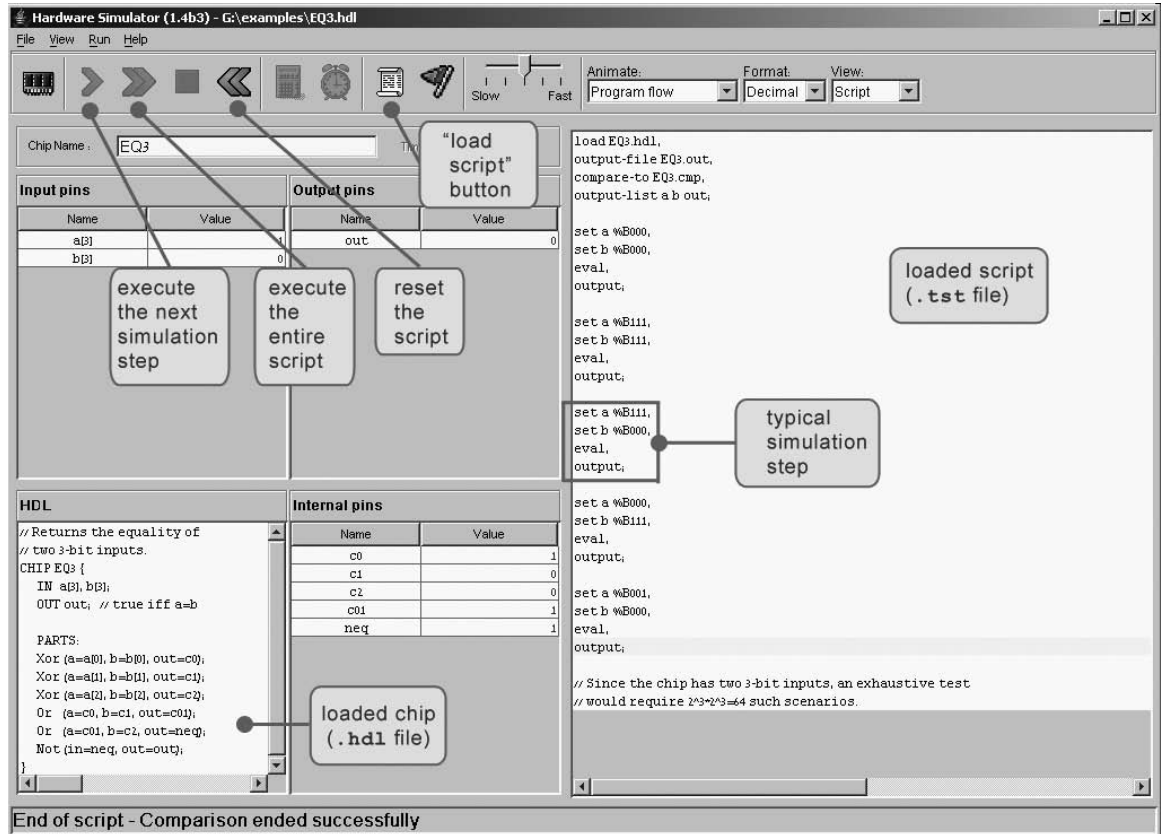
Hardware Simulator (1.4b3) - G:\examples\EQ3.hdl

File View Run Help

Slow Fast

Animate: Program flow

Format: Decimal

View: Script

Chip Name: EQ3

Tim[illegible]

"load script" button

Input pins

| Name | Value |
|---|---|
| a[3] | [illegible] |
| b[3] | 0 |

Output pins

| Name | Value |
|---|---|
| out | 0 |

execute the next simulation step

execute the entire script

reset the script

load EQ3.hdl,
output-file EQ3.out,
compare-to EQ3.cmp,
output-list a b out;

set a %B000,
set b %B000,
eval,
output;

set a %B111,
set b %B111,
eval,
output;

set a %B111,
set b %B000,
eval,
output;

set a %B000,
set b %B111,
eval,
output;

set a %B001,
set b %B000,
eval,
output;

// Since the chip has two 3-bit inputs, an exhaustive test
// would require 2^3*2^3=64 such scenarios.

loaded script (.tst file)

typical simulation step

HDL

// Returns the equality of
// two 3-bit inputs.
CHIP EQ3 {
IN a[3], b[3];
OUT out; // true iff a=b

PARTS:
Xor (a=a[0], b=b[0], out=c0);
Xor (a=a[1], b=b[1], out=c1);
Xor (a=a[2], b=b[2], out=c2);
Or (a=c0, b=c1, out=c01);
Or (a=c01, b=c2, out=neq);
Not (in=neq, out=out);
}

Internal pins

| Name | Value |
|---|---|
| c0 | 1 |
| c1 | 0 |
| c2 | 0 |
| c01 | 1 |
| neq | 1 |

loaded chip (.hdl file)

End of script - Comparison ended successfully